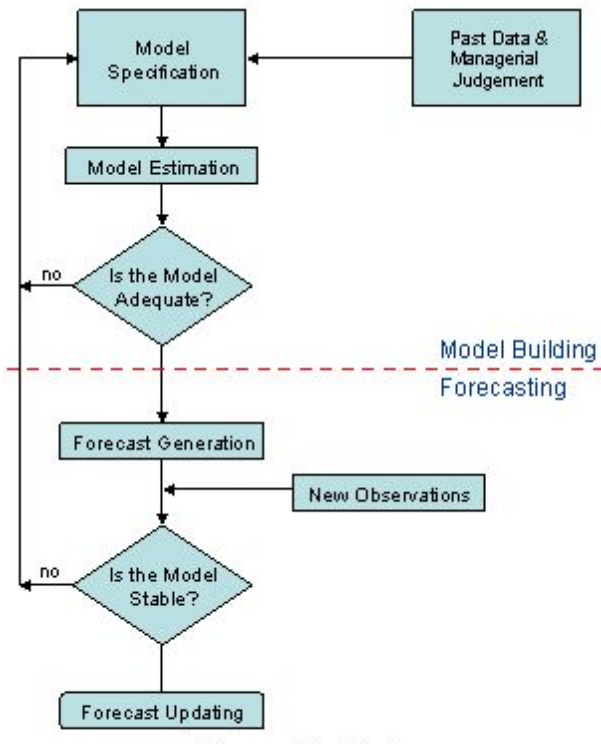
Model Specification

Past Data & Managerial Judgement

Model Estimation

no

Is the Model Adequate?

Model Building

Forecasting

Forecast Generation

New Observations

no

Is the Model Stable?

Forecast Updating